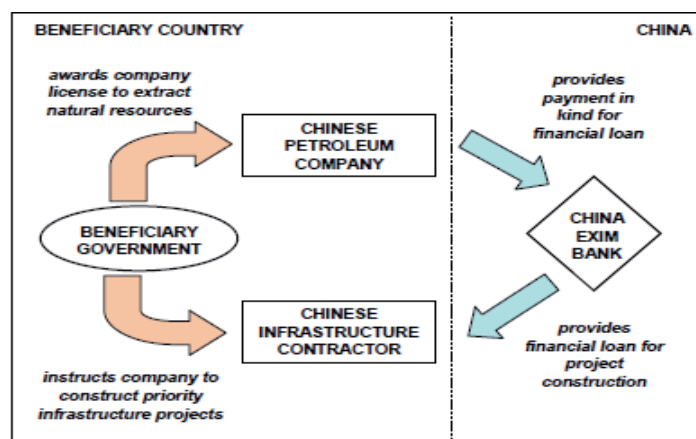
BENEFICIARY COUNTRY

CHINA

awards company license to extract natural resources

CHINESE PETROLEUM COMPANY

provides payment in kind for financial loan

BENEFICIARY GOVERNMENT

CHINA EXIM BANK

CHINESE INFRASTRUCTURE CONTRACTOR

provides financial loan for project construction

instructs company to construct priority infrastructure projects